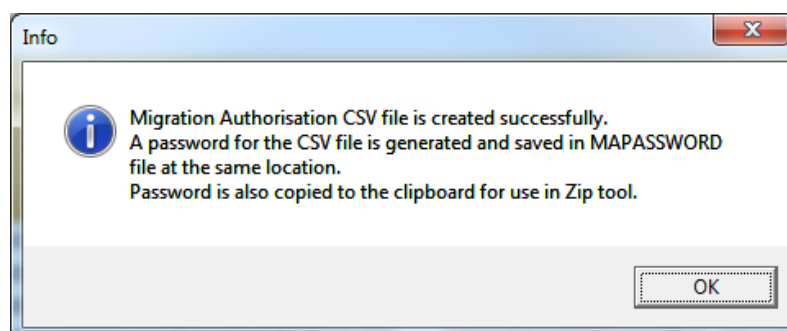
Info

Migration Authorisation CSV file is created successfully.
A password for the CSV file is generated and saved in MAPASSWORD file at the same location.
Password is also copied to the clipboard for use in Zip tool.

OK